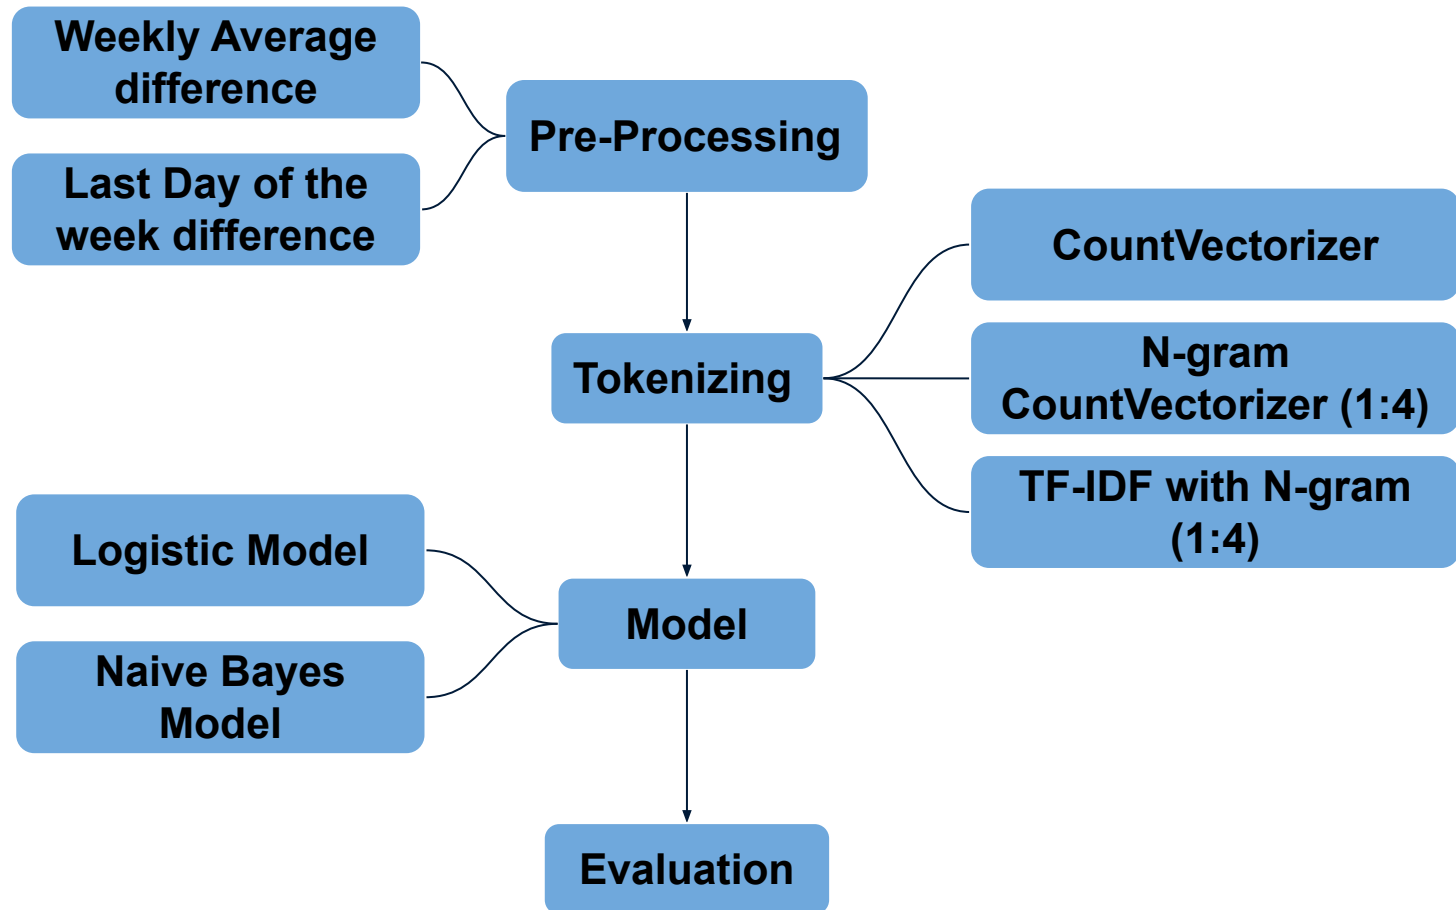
Weekly Average difference

Last Day of the week difference

Pre-Processing

CountVectorizer

N-gram CountVectorizer (1:4)

TF-IDF with N-gram (1:4)

Tokenizing

Logistic Model

Naive Bayes Model

Model

Evaluation